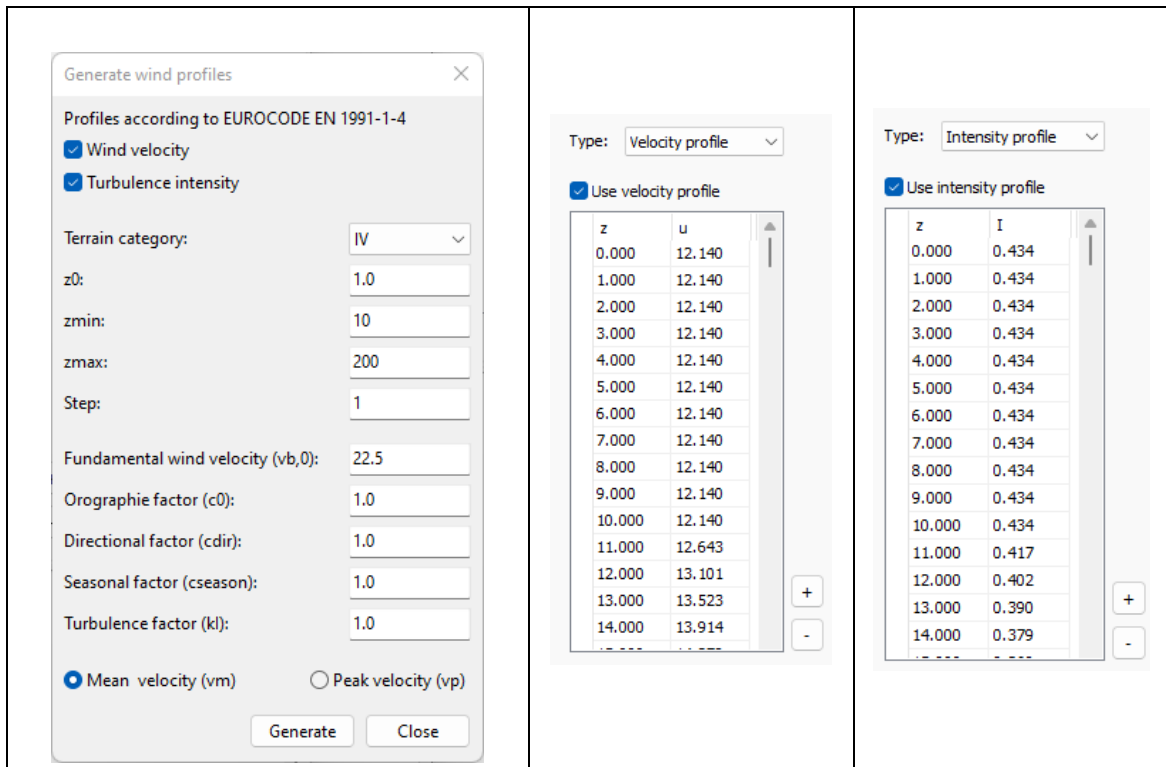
Generate wind profiles

Profiles according to EUROCODE EN 1991-1-4

Wind velocity

Turbulence intensity

Terrain category: IV

z0: 1.0

zmin: 10

zmax: 200

Step: 1

Fundamental wind velocity (vb,0): 22.5

Orographie factor (c0): 1.0

Directional factor (cdir): 1.0

Seasonal factor (cseason): 1.0

Turbulence factor (kl): 1.0

Mean velocity (vm)

Peak velocity (vp)

Generate

Close

Type: Velocity profile

Use velocity profile

| z | u |
|---|---|
| 0.000 | 12.140 |
| 1.000 | 12.140 |
| 2.000 | 12.140 |
| 3.000 | 12.140 |
| 4.000 | 12.140 |
| 5.000 | 12.140 |
| 6.000 | 12.140 |
| 7.000 | 12.140 |
| 8.000 | 12.140 |
| 9.000 | 12.140 |
| 10.000 | 12.140 |
| 11.000 | 12.643 |
| 12.000 | 13.101 |
| 13.000 | 13.523 |
| 14.000 | 13.914 |

+

-

Type: Intensity profile

Use intensity profile

| z | I |
|---|---|
| 0.000 | 0.434 |
| 1.000 | 0.434 |
| 2.000 | 0.434 |
| 3.000 | 0.434 |
| 4.000 | 0.434 |
| 5.000 | 0.434 |
| 6.000 | 0.434 |
| 7.000 | 0.434 |
| 8.000 | 0.434 |
| 9.000 | 0.434 |
| 10.000 | 0.434 |
| 11.000 | 0.417 |
| 12.000 | 0.402 |
| 13.000 | 0.390 |
| 14.000 | 0.379 |

+

-